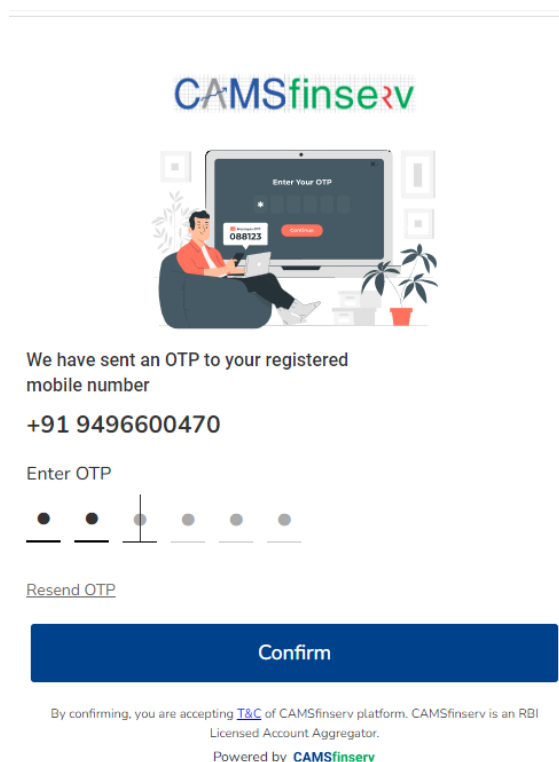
CAMSfinserv

Enter Your OTP

Continue

Message OTP
088123

We have sent an OTP to your registered mobile number

+91 9496600470

Enter OTP

Resend OTP

Confirm

By confirming, you are accepting T&C of CAMSfinserv platform. CAMSfinserv is an RBI Licensed Account Aggregator.

Powered by CAMSfinserv